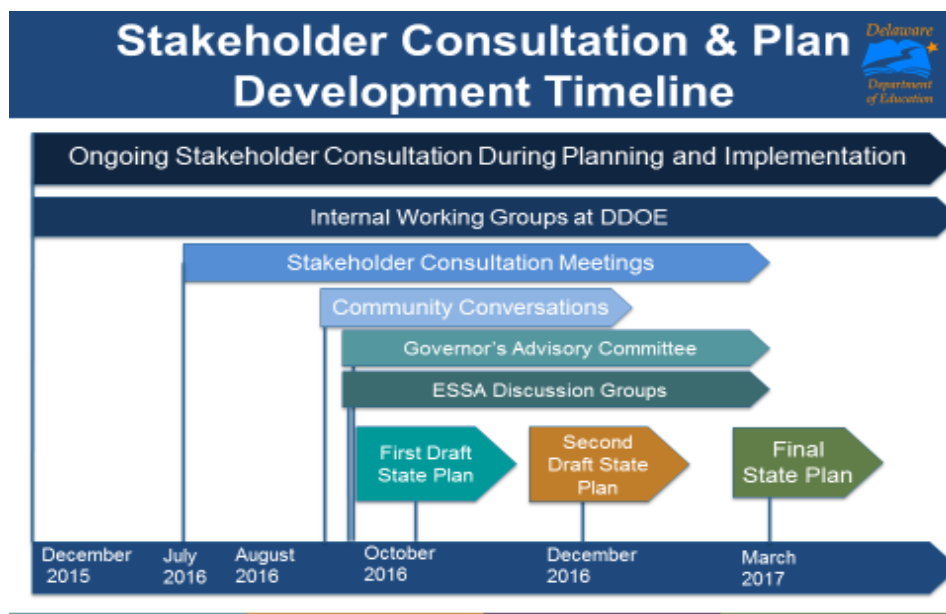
Stakeholder Consultation & Plan Development Timeline

Delaware Department of Education

Ongoing Stakeholder Consultation During Planning and Implementation

Internal Working Groups at DDOE

Stakeholder Consultation Meetings

Community Conversations

Governor's Advisory Committee

ESSA Discussion Groups

First Draft State Plan

Second Draft State Plan

Final State Plan

December 2015

July 2016

August 2016

October 2016

December 2016

March 2017